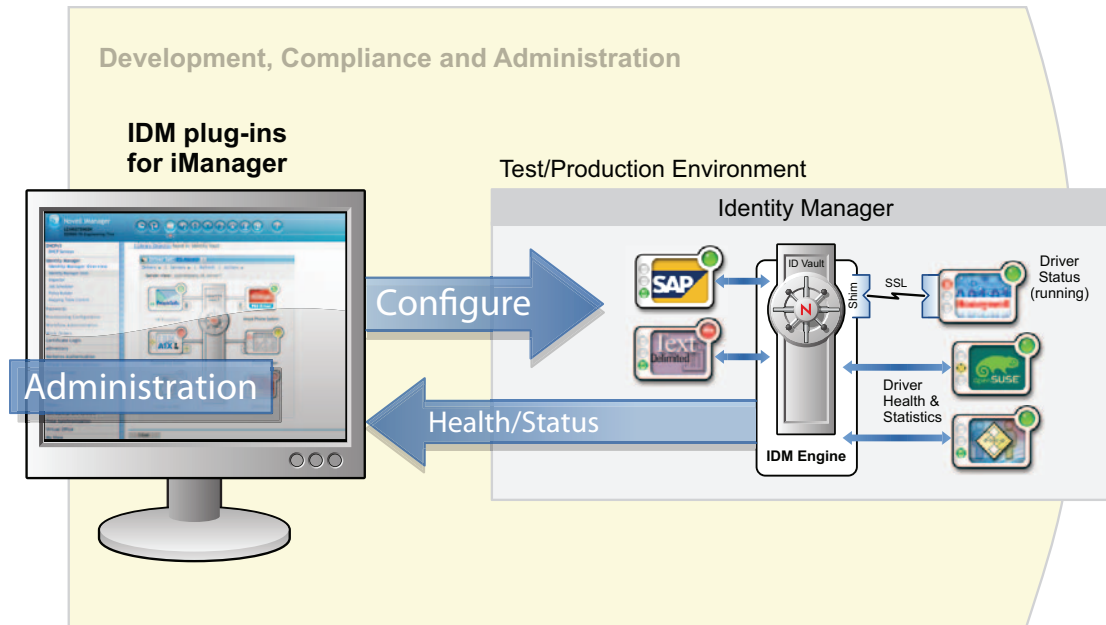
Development, Compliance and Administration

IDM plug-ins for iManager

Test/Production Environment

Identity Manager

Configure

Administration

Health/Status

ID Vault

Shim

SSL

Driver Status (running)

SAP

Text Delimited

Driver Health & Statistics

SUSE

IDM Engine